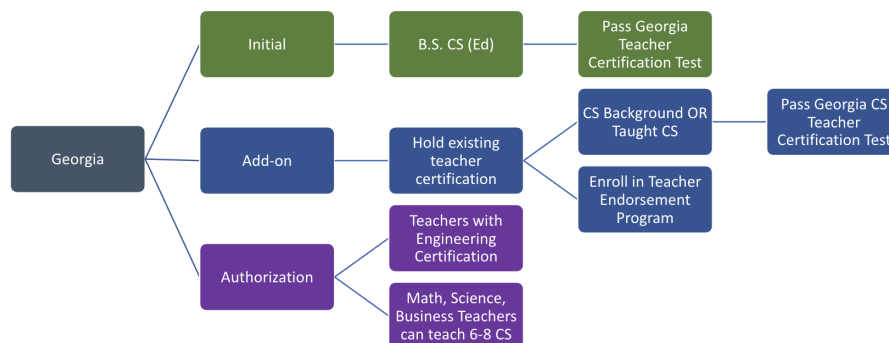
Georgia

Initial

B.S. CS (Ed)

Pass Georgia Teacher Certification Test

Add-on

Hold existing teacher certification

CS Background OR Taught CS

Pass Georgia CS Teacher Certification Test

Enroll in Teacher Endorsement Program

Authorization

Teachers with Engineering Certification

Math, Science, Business Teachers can teach 6-8 CS